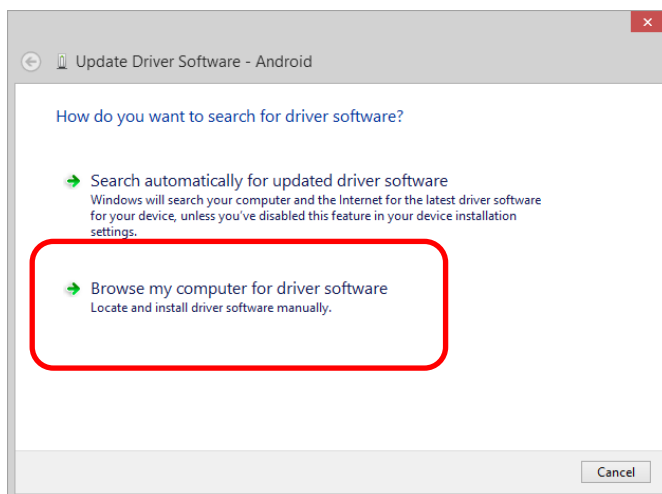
Update Driver Software - Android

How do you want to search for driver software?

Search automatically for updated driver software
Windows will search your computer and the Internet for the latest driver software for your device, unless you've disabled this feature in your device installation settings.

Browse my computer for driver software
Locate and install driver software manually.

Cancel